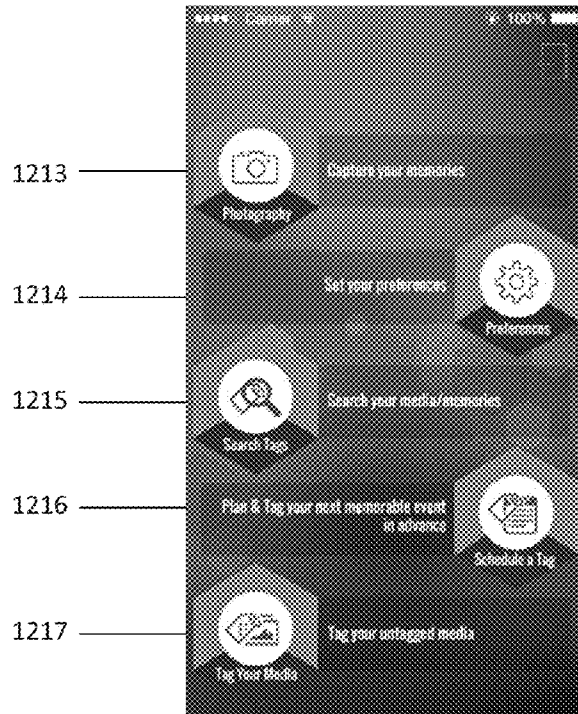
•••• Carrier 100%

1213

Photography

Capture your memories

1214

Set your preferences

Preferences

1215

Search Tags

Search your media/memories

1216

Plan & Tag your next memorable event in advance

Schedule a Tag

1217

Tag Your Media

Tag your untagged media